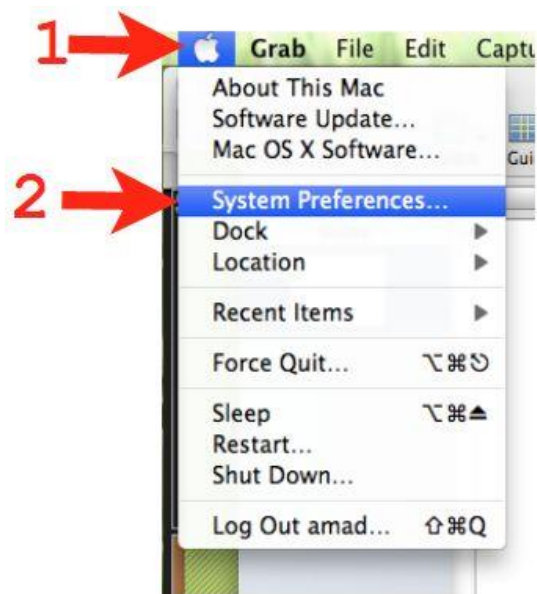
1
Grab File Edit Captu
About This Mac
Software Update...
Mac OS X Software...
Gui
2
System Preferences...
Dock
Location
Recent Items
Force Quit... ⌥⌘↻
Sleep ⌥⌘⏏
Restart...
Shut Down...
Log Out amad... ⇧⌘Q